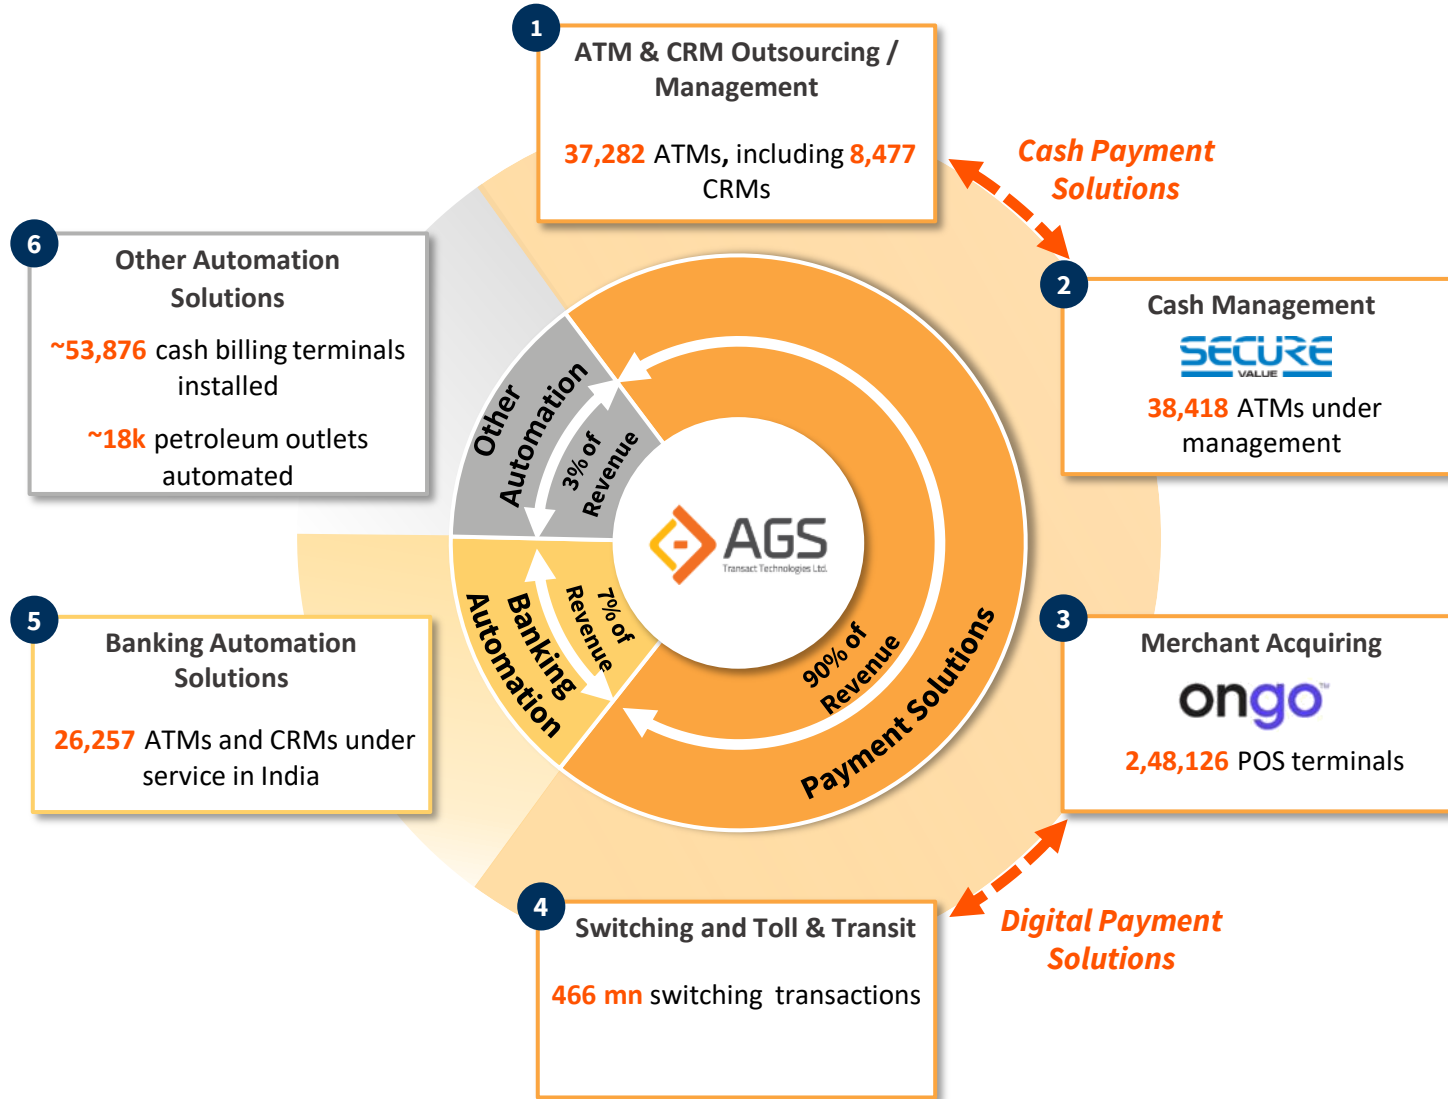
1
ATM & CRM Outsourcing / Management

37,282 ATMs, including 8,477 CRMs

Cash Payment Solutions

2
Cash Management

SECURE VALUE

38,418 ATMs under management

3
Merchant Acquiring

ongo™

2,48,126 POS terminals

Digital Payment Solutions

4
Switching and Toll & Transit

466 mn switching transactions

5
Banking Automation Solutions

26,257 ATMs and CRMs under service in India

6
Other Automation Solutions

~53,876 cash billing terminals installed

~18k petroleum outlets automated

Other Automation

3% of Revenue

Banking Automation

7% of Revenue

90% of Revenue

Payment Solutions

AGS
Transact Technologies Ltd.